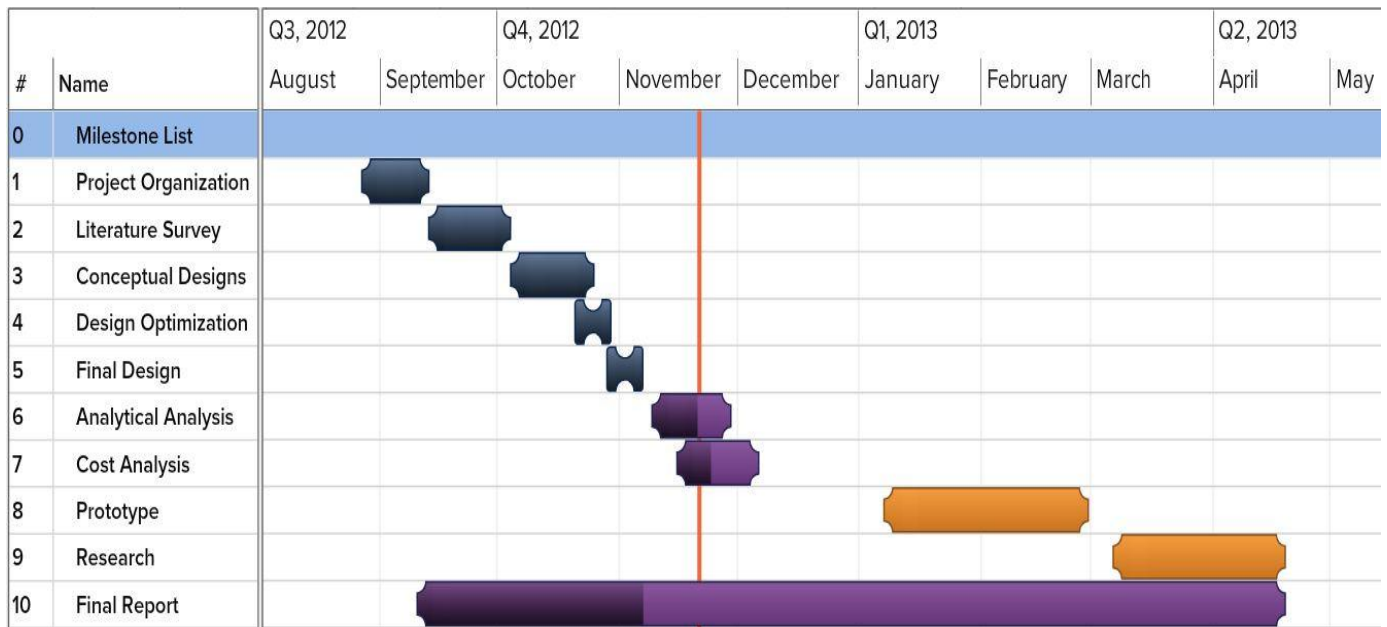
| # | Name | Q3, 2012 August | September | Q4, 2012 October | November | December | Q1, 2013 January | February | March | Q2, 2013 April | May |
|---|---|---|---|---|---|---|---|---|---|---|---|
| 0 | Milestone List | | | | | | | | | | |
| 1 | Project Organization | | | | | | | | | | |
| 2 | Literature Survey | | | | | | | | | | |
| 3 | Conceptual Designs | | | | | | | | | | |
| 4 | Design Optimization | | | | | | | | | | |
| 5 | Final Design | | | | | | | | | | |
| 6 | Analytical Analysis | | | | | | | | | | |
| 7 | Cost Analysis | | | | | | | | | | |
| 8 | Prototype | | | | | | | | | | |
| 9 | Research | | | | | | | | | | |
| 10 | Final Report | | | | | | | | | | |